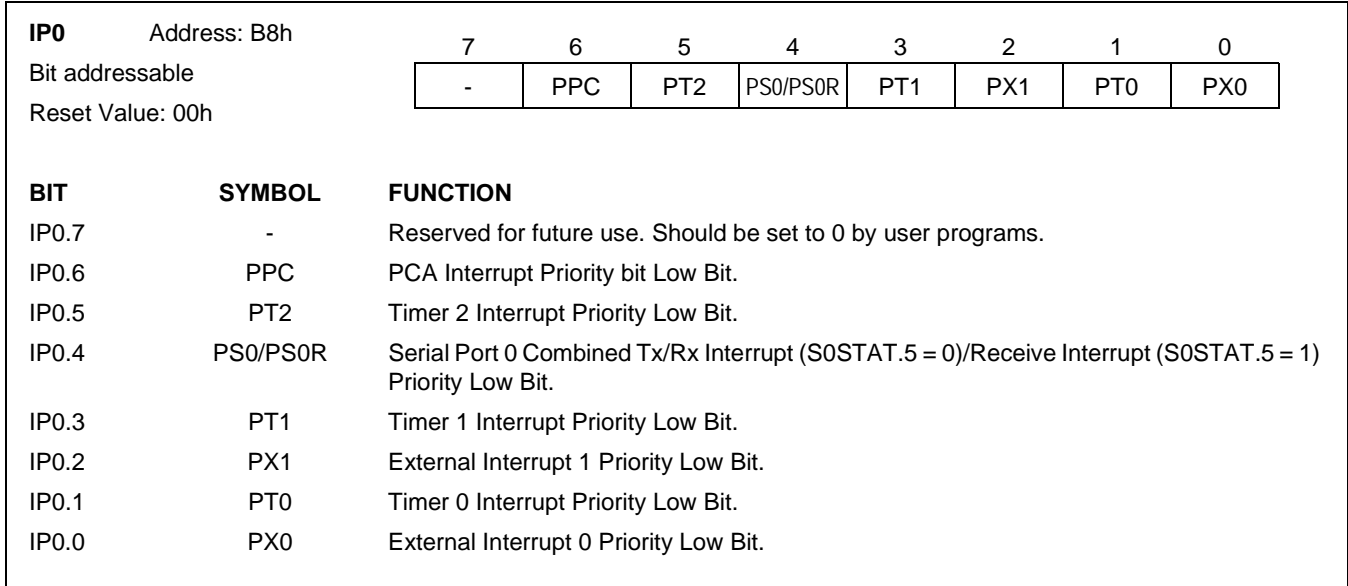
**IP0** Address: B8h
Bit addressable
Reset Value: 00h

| 7 | 6 | 5 | 4 | 3 | 2 | 1 | 0 |
|---|---|---|---|---|---|---|---|
| - | PPC | PT2 | PS0/PS0R | PT1 | PX1 | PT0 | PX0 |

| **BIT** | **SYMBOL** | **FUNCTION** |
|---|---|---|
| IP0.7 | - | Reserved for future use. Should be set to 0 by user programs. |
| IP0.6 | PPC | PCA Interrupt Priority bit Low Bit. |
| IP0.5 | PT2 | Timer 2 Interrupt Priority Low Bit. |
| IP0.4 | PS0/PS0R | Serial Port 0 Combined Tx/Rx Interrupt (S0STAT.5 = 0)/Receive Interrupt (S0STAT.5 = 1) Priority Low Bit. |
| IP0.3 | PT1 | Timer 1 Interrupt Priority Low Bit. |
| IP0.2 | PX1 | External Interrupt 1 Priority Low Bit. |
| IP0.1 | PT0 | Timer 0 Interrupt Priority Low Bit. |
| IP0.0 | PX0 | External Interrupt 0 Priority Low Bit. |